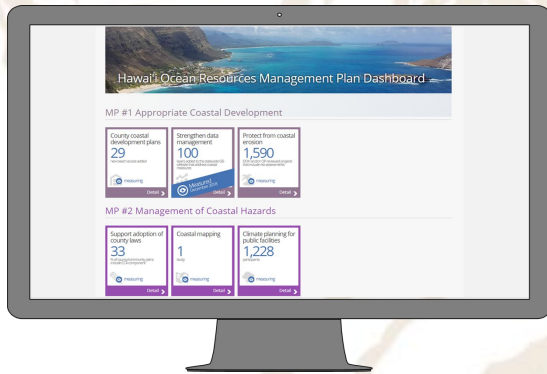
Hawai'i Ocean Resources Management Plan Dashboard

MP #1 Appropriate Coastal Development

County coastal development plans
29
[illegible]
measuring
Detail

Strengthen data management
100
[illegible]
Measured December 2015
Detail

Protect from coastal erosion
1,590
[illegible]
measuring
Detail

MP #2 Management of Coastal Hazards

Support adoption of county laws
33
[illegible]
measuring
Detail

Coastal mapping
1
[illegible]
measuring
Detail

Climate planning for public facilities
1,228
participants
measuring
Detail